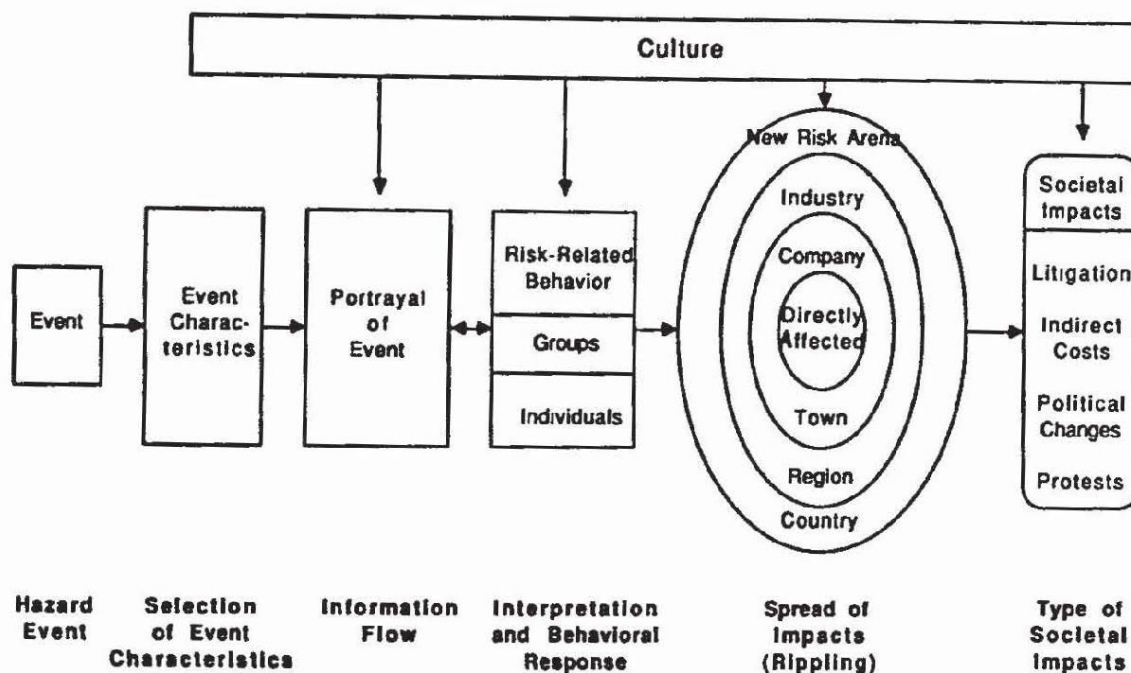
Culture

Event

Event Characteristics

Portrayal of Event

Risk-Related Behavior

Groups

Individuals

New Risk Arena

Industry

Company

Directly Affected

Town

Region

Country

Societal Impacts

Litigation

Indirect Costs

Political Changes

Protests

Hazard Event

Selection of Event Characteristics

Information Flow

Interpretation and Behavioral Response

Spread of Impacts (Rippling)

Type of Societal Impacts